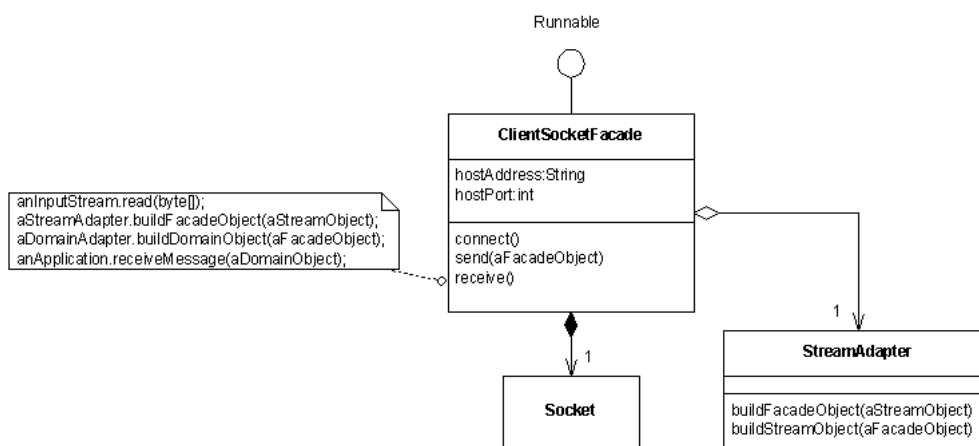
Runnable

ClientSocketFacade

hostAddress:String
hostPort:int

connect()
send(aFacadeObject)
receive()

anInputStream.read(byte[]);
aStreamAdapter.buildFacadeObject(aStreamObject);
aDomainAdapter.buildDomainObject(aFacadeObject);
anApplication.receiveMessage(aDomainObject);

1

1

Socket

StreamAdapter

buildFacadeObject(aStreamObject)
buildStreamObject(aFacadeObject)